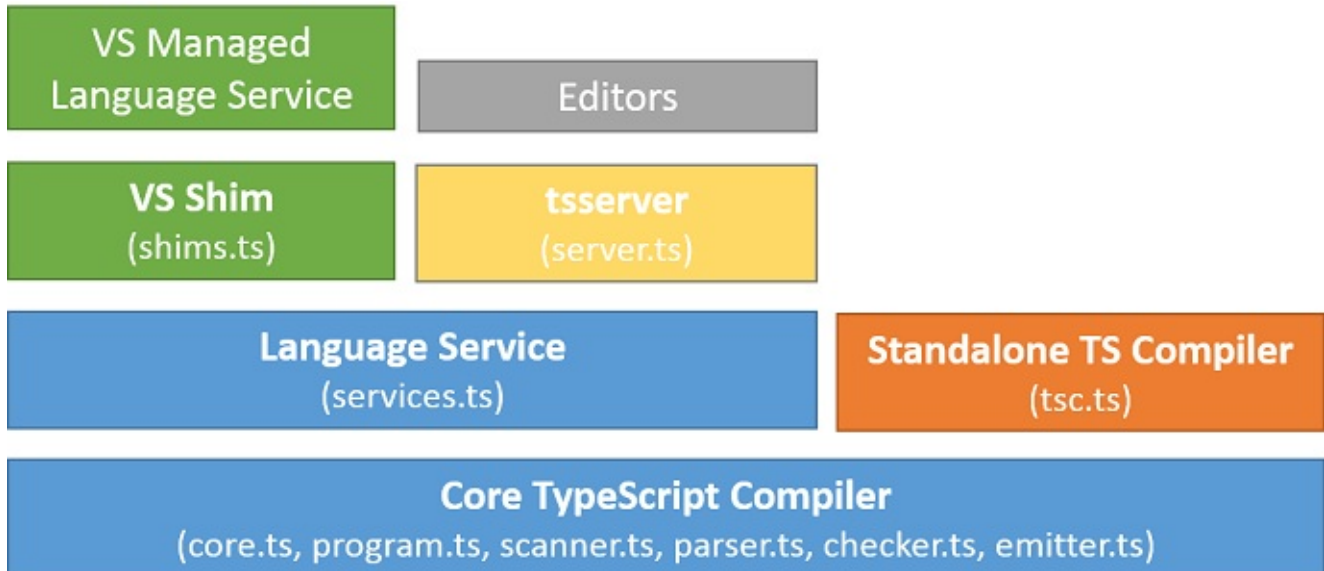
VS Managed Language Service

Editors

VS Shim
(shims.ts)

tsserver
(server.ts)

Language Service
(services.ts)

Standalone TS Compiler
(tsc.ts)

Core TypeScript Compiler
(core.ts, program.ts, scanner.ts, parser.ts, checker.ts, emitter.ts)